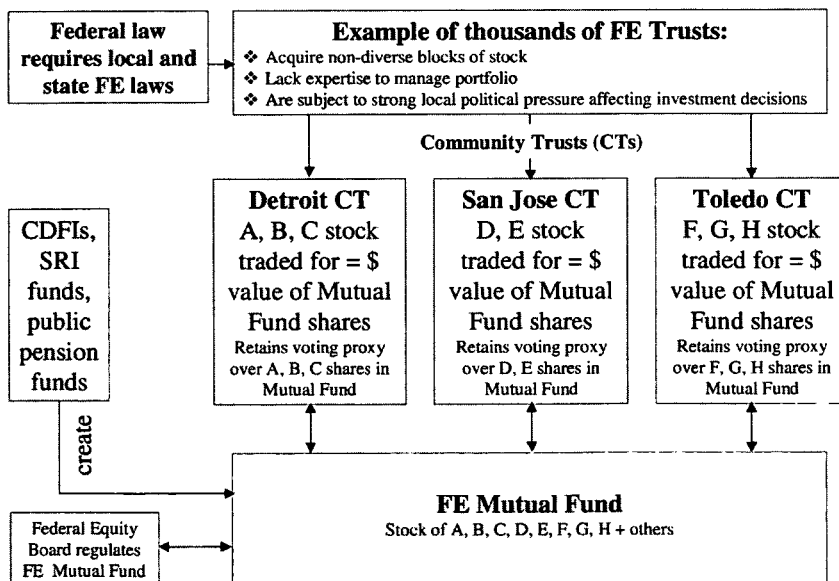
Federal law requires local and state FE laws

Example of thousands of FE Trusts:
❖ Acquire non-diverse blocks of stock
❖ Lack expertise to manage portfolio
❖ Are subject to strong local political pressure affecting investment decisions

Community Trusts (CTs)

Detroit CT
A, B, C stock traded for = \$ value of Mutual Fund shares
Retains voting proxy over A, B, C shares in Mutual Fund

San Jose CT
D, E stock traded for = \$ value of Mutual Fund shares
Retains voting proxy over D, E shares in Mutual Fund

Toledo CT
F, G, H stock traded for = \$ value of Mutual Fund shares
Retains voting proxy over F, G, H shares in Mutual Fund

CDFIs, SRI funds, public pension funds

create

FE Mutual Fund
Stock of A, B, C, D, E, F, G, H + others

Federal Equity Board regulates FE Mutual Fund